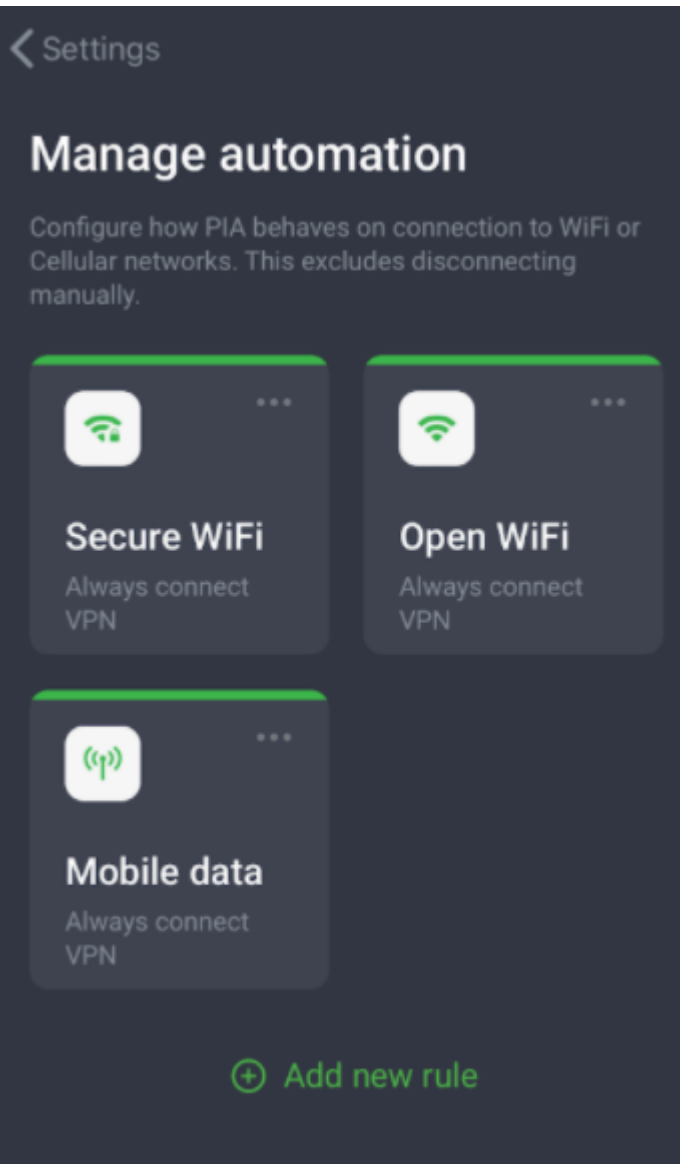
< Settings

Manage automation

Configure how PIA behaves on connection to WiFi or Cellular networks. This excludes disconnecting manually.

Secure WiFi
Always connect VPN

Open WiFi
Always connect VPN

Mobile data
Always connect VPN

Add new rule